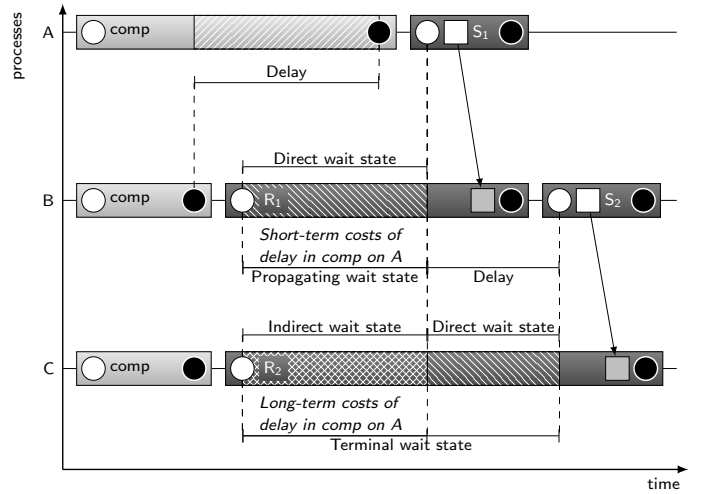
processes

A
comp
$S_1$
Delay

Direct wait state
B
comp
$R_1$
$S_2$
Short-term costs of delay in comp on A
Propagating wait state
Delay

Indirect wait state
Direct wait state
C
comp
$R_2$
Long-term costs of delay in comp on A
Terminal wait state

time